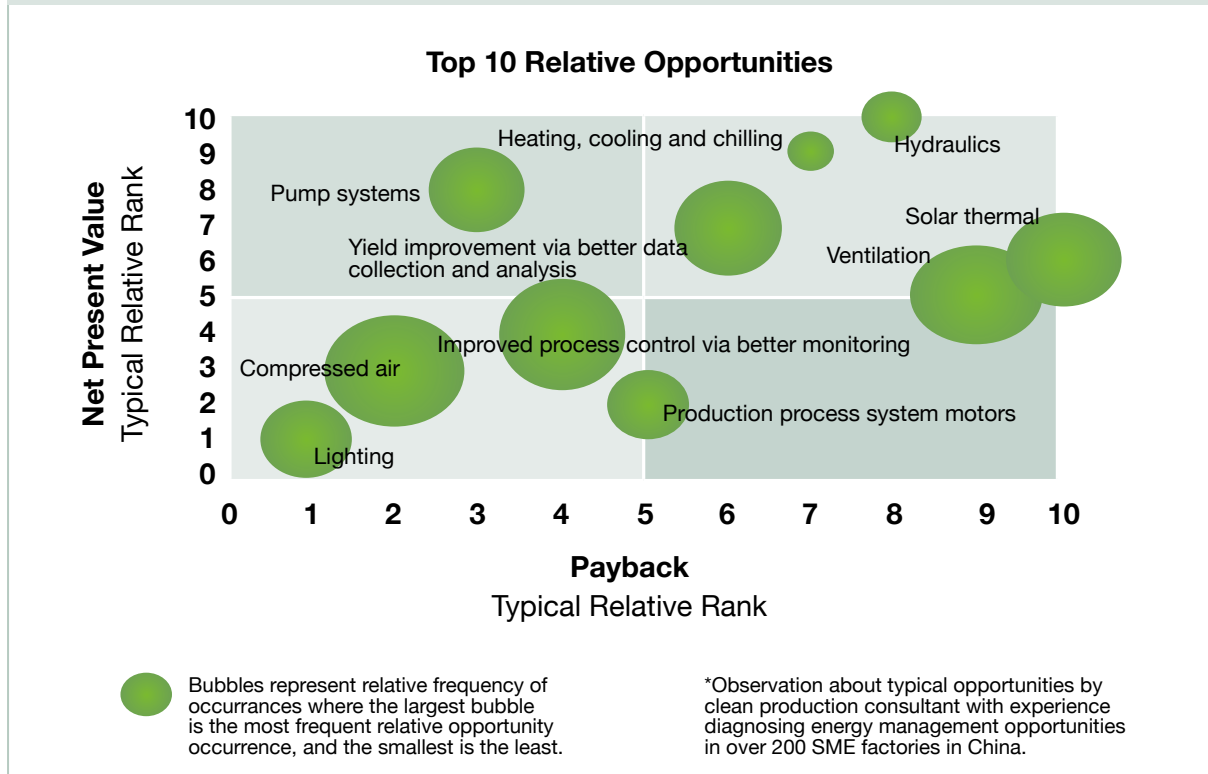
Top 10 Relative Opportunities

Net Present Value
Typical Relative Rank

10
9
8
7
6
5
4
3
2
1
0

Heating, cooling and chilling
Hydraulics
Pump systems
Solar thermal
Yield improvement via better data collection and analysis
Ventilation
Improved process control via better monitoring
Compressed air
Production process system motors
Lighting

0 1 2 3 4 5 6 7 8 9 10

Payback
Typical Relative Rank

Bubbles represent relative frequency of occurrances where the largest bubble is the most frequent relative opportunity occurrence, and the smallest is the least.

*Observation about typical opportunities by clean production consultant with experience diagnosing energy management opportunities in over 200 SME factories in China.